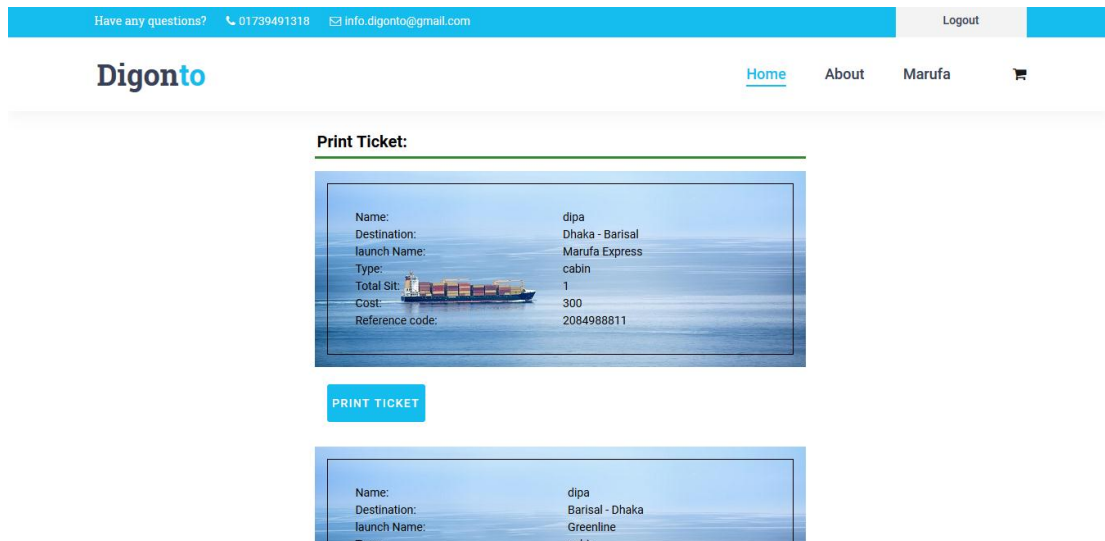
Have any questions? 01739491318 info.digonto@gmail.com

Logout

Digonto

Home About Marufa

Print Ticket:

| | |
|---|---|
| Name: | dipa |
| Destination: | Dhaka - Barisal |
| launch Name: | Marufa Express |
| Type: | cabin |
| Total Sit: | 1 |
| Cost: | 300 |
| Reference code: | 2084988811 |

PRINT TICKET

| | |
|---|---|
| Name: | dipa |
| Destination: | Barisal - Dhaka |
| launch Name: | Greenline |
| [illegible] | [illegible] |